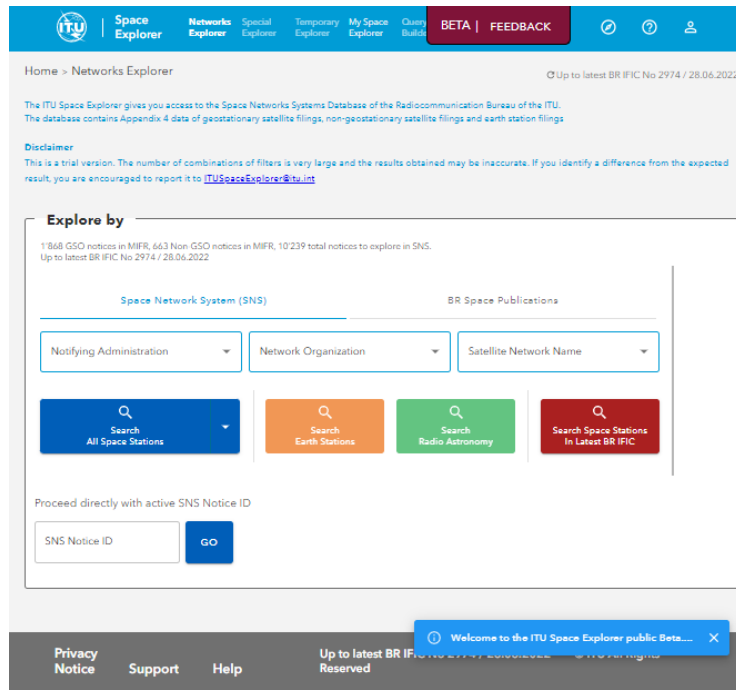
ITU | Space Explorer

Networks Explorer
Special Explorer
Temporary Explorer
My Space Explorer
Query Builde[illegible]

BETA | FEEDBACK

Home > Networks Explorer

Up to latest BR IFIC No 2974 / 28.06.2022

The ITU Space Explorer gives you access to the Space Networks Systems Database of the Radiocommunication Bureau of the ITU.
The database contains Appendix 4 data of geostationary satellite filings, non-geostationary satellite filings and earth station filings

Disclaimer
This is a trial version. The number of combinations of filters is very large and the results obtained may be inaccurate. If you identify a difference from the expected result, you are encouraged to report it to ITUSpaceExplorer@itu.int

Explore by

1'868 GSO notices in MIFR, 663 Non GSO notices in MIFR, 10'239 total notices to explore in SNS.
Up to latest BR IFIC No 2974 / 28.06.2022

Space Network System (SNS)
BR Space Publications

Notifying Administration
Network Organization
Satellite Network Name

Search
All Space Stations

Search
Earth Stations

Search
Radio Astronomy

Search Space Stations
In Latest BR IFIC

Proceed directly with active SNS Notice ID

SNS Notice ID
GO

Privacy Notice
Support
Help
Up to latest BR IFI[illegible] Reserved
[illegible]

Welcome to the ITU Space Explorer public Beta....